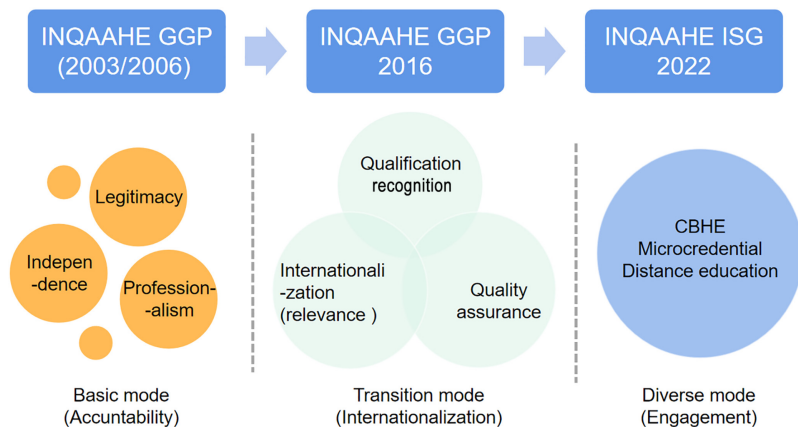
INQAAHE GGP (2003/2006)

INQAAHE GGP 2016

INQAAHE ISG 2022

Legitimacy

Indepen-dence

Profession-alism

Qualification recognition

Internationali-zation (relevance )

Quality assurance

CBHE
Microcredential
Distance education

Basic mode
(Accuntability)

Transition mode
(Internationalization)

Diverse mode
(Engagement)